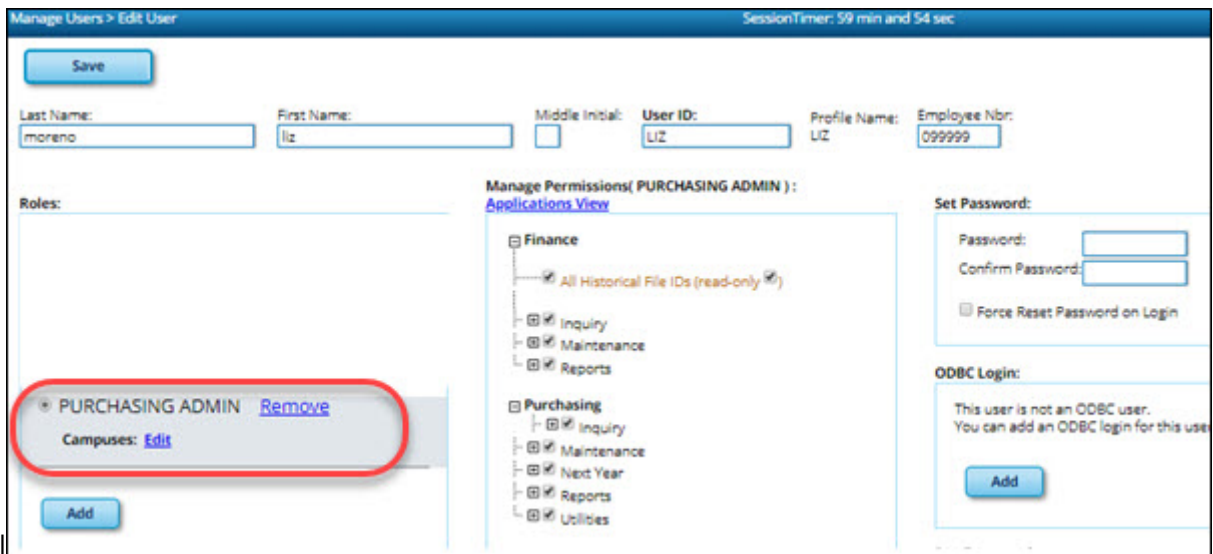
Manage Users > Edit User

SessionTimer: 59 min and 54 sec

Save

Last Name: moreno

First Name: liz

Middle Initial:

User ID: LIZ

Profile Name: LIZ

Employee Nbr: 099999

Roles:

PURCHASING ADMIN Remove

Campuses: Edit

Add

Manage Permissions( PURCHASING ADMIN ) :
Applications View

Finance

All Historical File IDs (read-only )

Inquiry

Maintenance

Reports

Purchasing

Inquiry

Maintenance

Next Year

Reports

Utilities

Set Password:

Password:

Confirm Password:

Force Reset Password on Login

ODBC Login:

This user is not an ODBC user.
You can add an ODBC login for this use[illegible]

Add